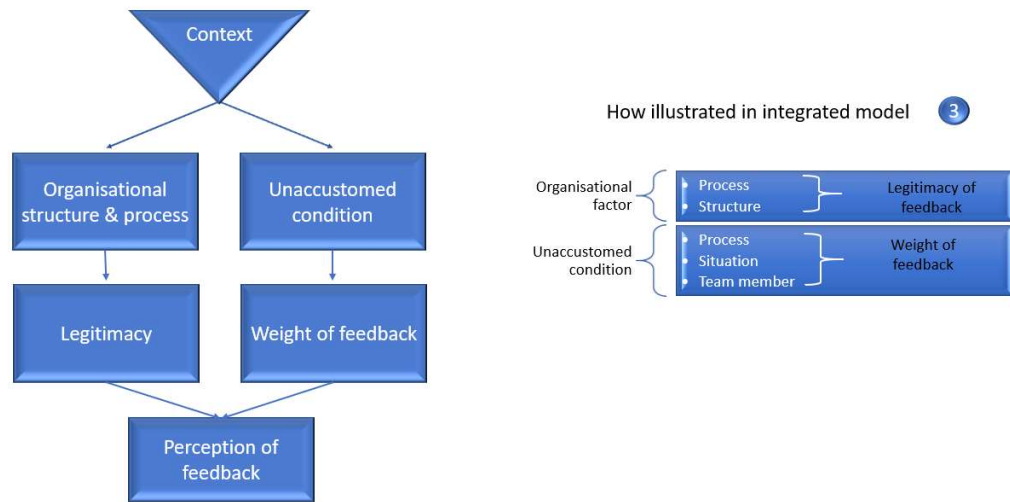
Context

Organisational structure & process

Unaccustomed condition

Legitimacy

Weight of feedback

Perception of feedback

How illustrated in integrated model 3

Organisational factor

Process
Structure

Legitimacy of feedback

Unaccustomed condition

Process
Situation
Team member

Weight of feedback